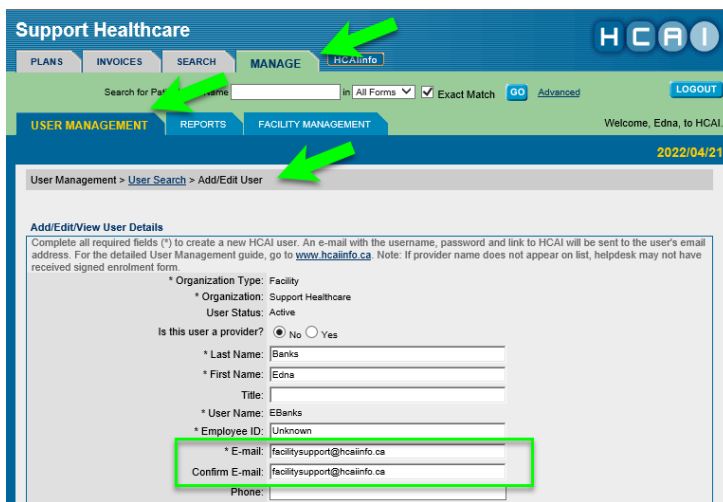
Support Healthcare

HCAI

PLANS INVOICES SEARCH MANAGE HCAIInfo

Search for Pat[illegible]name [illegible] in All Forms ✓ Exact Match GO Advanced LOGOUT

USER MANAGEMENT REPORTS FACILITY MANAGEMENT Welcome, Edna, to HCAI.

2022/04/21

User Management > User Search > Add/Edit User

Add/Edit/View User Details

Complete all required fields (*) to create a new HCAI user. An e-mail with the username, password and link to HCAI will be sent to the user's email address. For the detailed User Management guide, go to www.hcaiinfo.ca. Note: If provider name does not appear on list, helpdesk may not have received signed enrolment form.

* Organization Type: Facility
* Organization: Support Healthcare
User Status: Active
Is this user a provider? No Yes
* Last Name: Banks
* First Name: Edna
Title:
* User Name: EBanks
* Employee ID: Unknown
* E-mail: facilitysupport@hcaiinfo.ca
Confirm E-mail: facilitysupport@hcaiinfo.ca
Phone: